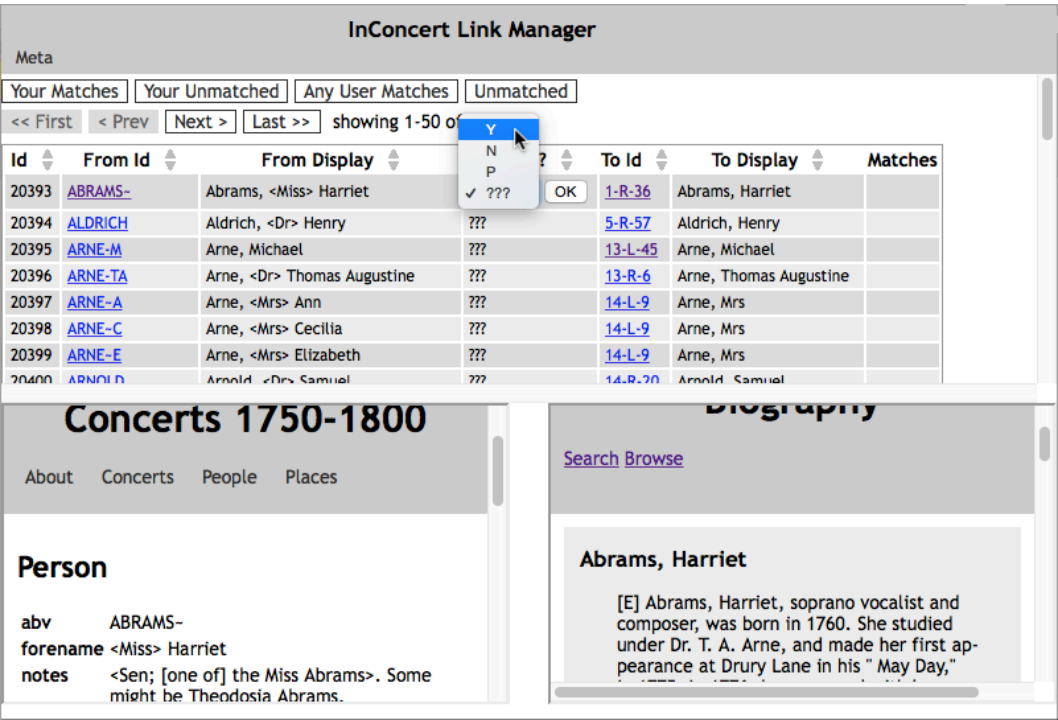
InConcert Link Manager

Meta

Your Matches | Your Unmatched | Any User Matches | Unmatched

<< First | < Prev | Next > | Last >> | showing 1-50 of

Y
N
P
✓ ???

| Id | From Id | From Display | ? | To Id | To Display | Matches |
|---|---|---|---|---|---|---|
| 20393 | ABRAMS~ | Abrams, <Miss> Harriet | OK | 1-R-36 | Abrams, Harriet | |
| 20394 | ALDRICH | Aldrich, <Dr> Henry | ??? | 5-R-57 | Aldrich, Henry | |
| 20395 | ARNE-M | Arne, Michael | ??? | 13-L-45 | Arne, Michael | |
| 20396 | ARNE-TA | Arne, <Dr> Thomas Augustine | ??? | 13-R-6 | Arne, Thomas Augustine | |
| 20397 | ARNE~A | Arne, <Mrs> Ann | ??? | 14-L-9 | Arne, Mrs | |
| 20398 | ARNE~C | Arne, <Mrs> Cecilia | ??? | 14-L-9 | Arne, Mrs | |
| 20399 | ARNE~E | Arne, <Mrs> Elizabeth | ??? | 14-L-9 | Arne, Mrs | |
| 20400 | ARNOLD | Arnold, <Dr> Samuel | ??? | 14-R-20 | Arnold, Samuel | |

Concerts 1750-1800

About Concerts People Places

Person

abv ABRAMS~
forename <Miss> Harriet
notes <Sen; [one of] the Miss Abrams>. Some might be Theodosia Abrams.

Biography

Search Browse

Abrams, Harriet

[E] Abrams, Harriet, soprano vocalist and composer, was born in 1760. She studied under Dr. T. A. Arne, and made her first appearance at Drury Lane in his " May Day,"
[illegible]